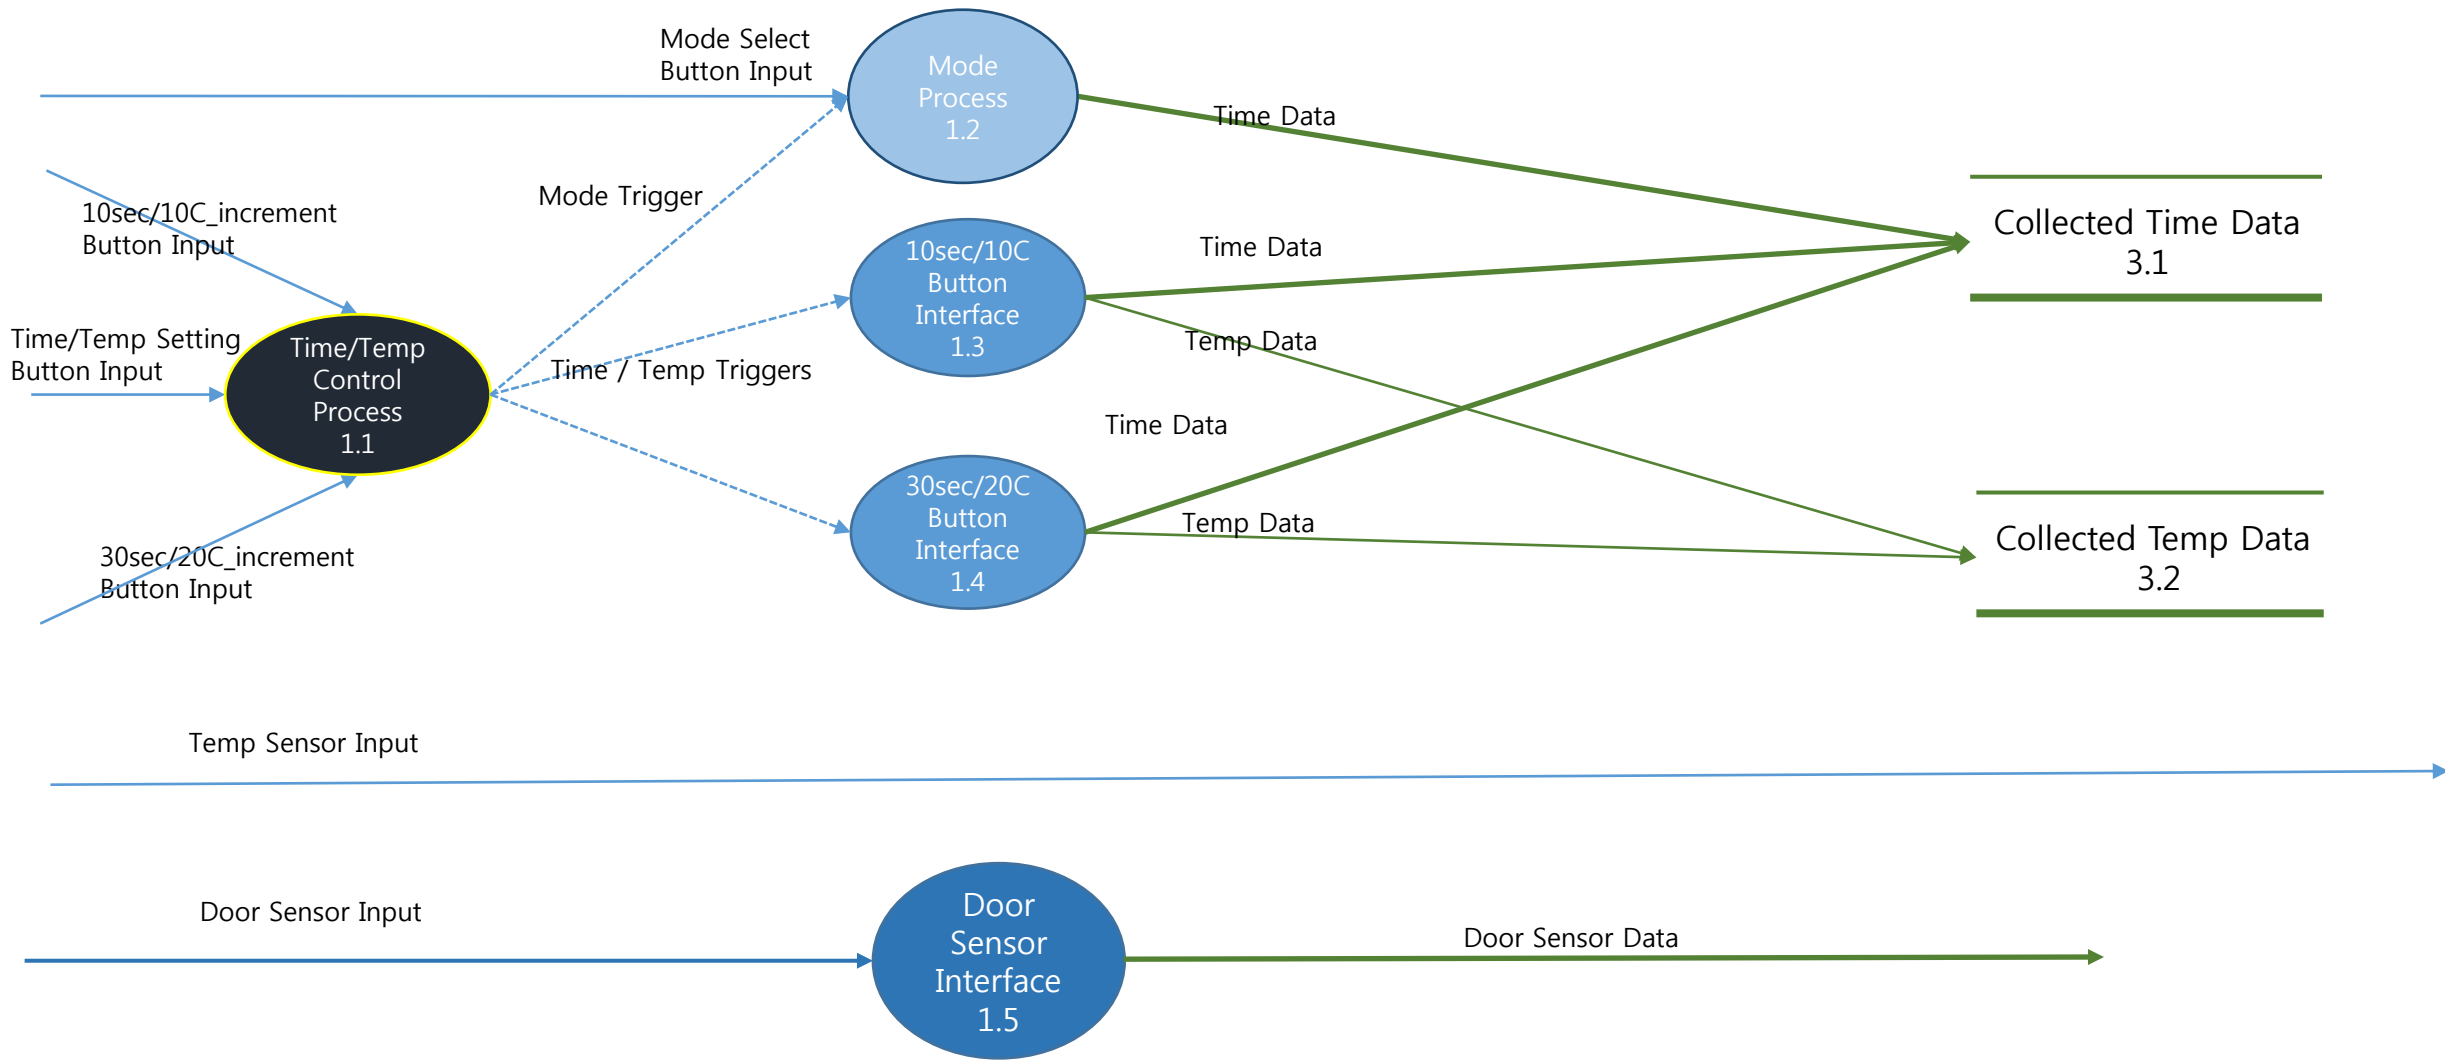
Mode Select
Button Input

Mode
Process
1.2

Time Data

10sec/10C_increment
Button Input

Mode Trigger

Collected Time Data
3.1

10sec/10C
Button
Interface
1.3

Time Data

Time/Temp Setting
Button Input

Time/Temp
Control
Process
1.1

Temp Data

Time / Temp Triggers

Time Data

30sec/20C
Button
Interface
1.4

Temp Data

Collected Temp Data
3.2

30sec/20C_increment
Button Input

Temp Sensor Input

Door Sensor Input

Door
Sensor
Interface
1.5

Door Sensor Data